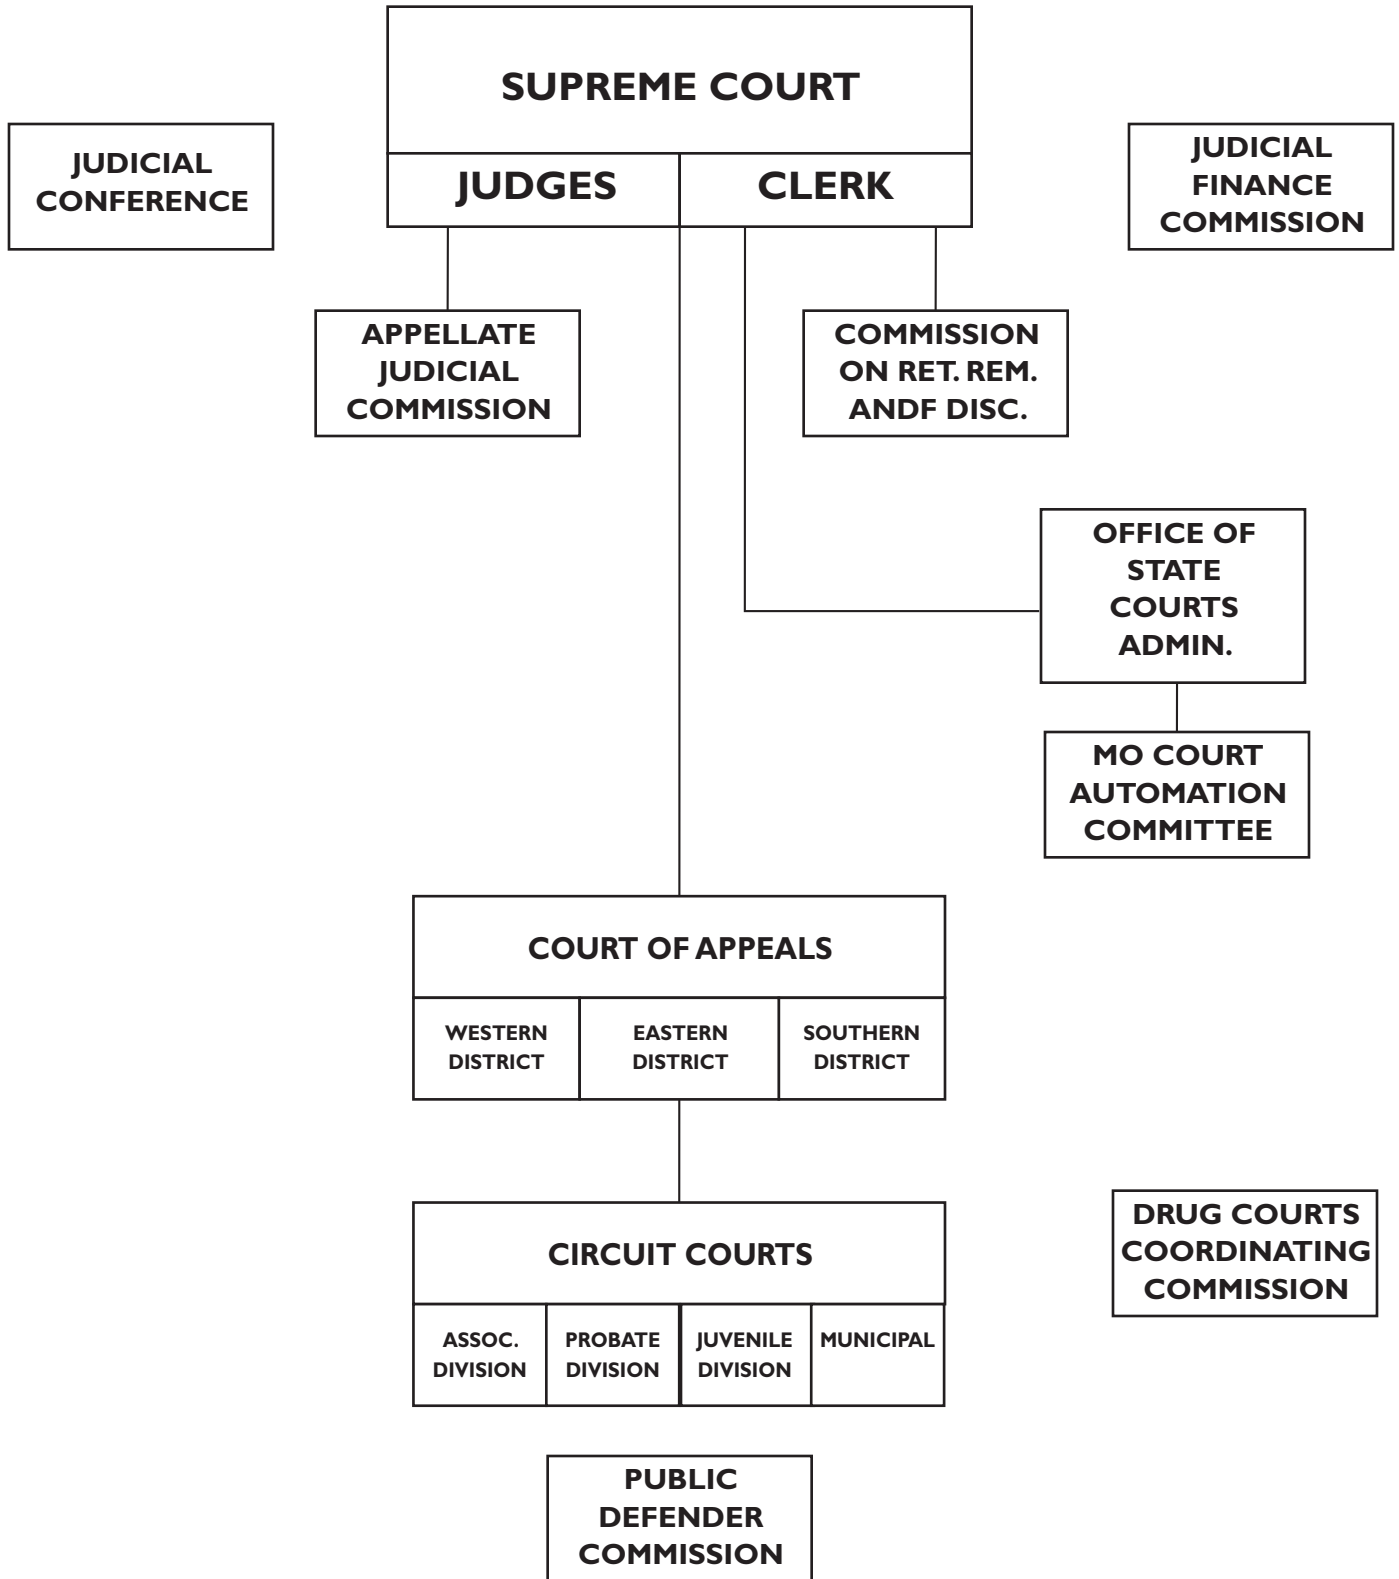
SUPREME COURT

JUDGES

CLERK

JUDICIAL CONFERENCE

JUDICIAL FINANCE COMMISSION

APPELLATE JUDICIAL COMMISSION

COMMISSION ON RET. REM. ANDF DISC.

OFFICE OF STATE COURTS ADMIN.

MO COURT AUTOMATION COMMITTEE

COURT OF APPEALS

WESTERN DISTRICT

EASTERN DISTRICT

SOUTHERN DISTRICT

CIRCUIT COURTS

ASSOC. DIVISION

PROBATE DIVISION

JUVENILE DIVISION

MUNICIPAL

DRUG COURTS COORDINATING COMMISSION

PUBLIC DEFENDER COMMISSION